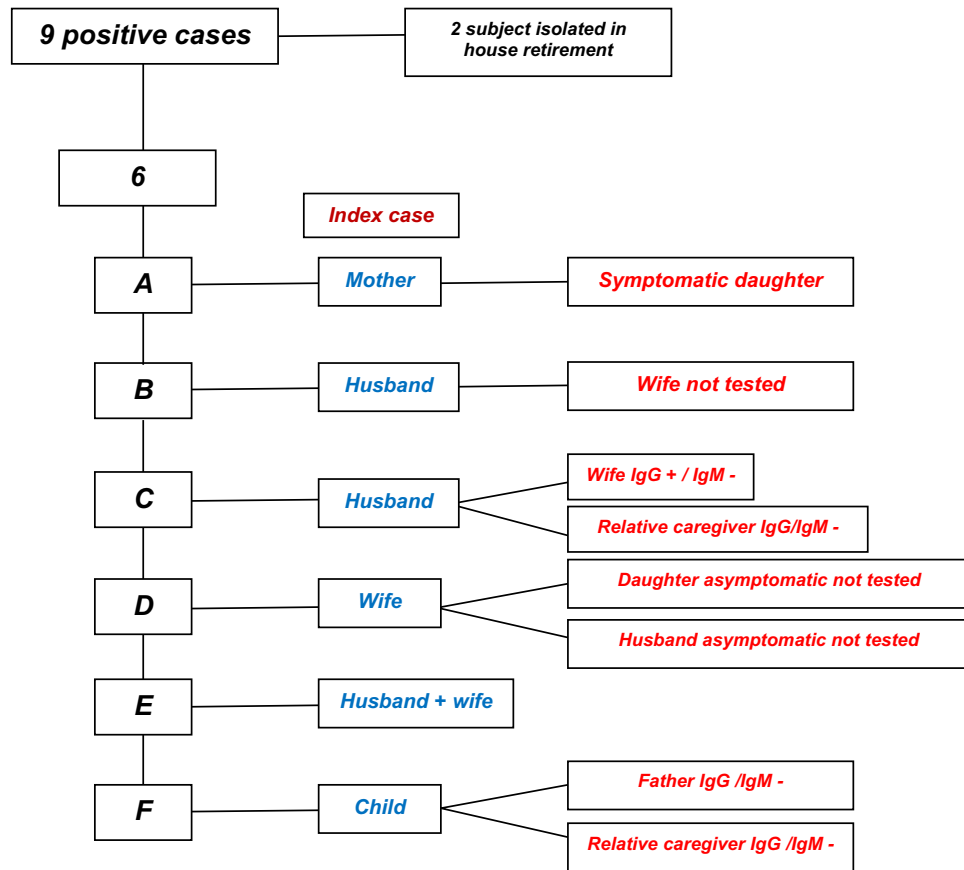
9 positive cases

2 subject isolated in house retirement

6

Index case

A

Mother

Symptomatic daughter

B

Husband

Wife not tested

C

Husband

Wife IgG + / IgM -

Relative caregiver IgG/IgM -

D

Wife

Daughter asymptomatic not tested

Husband asymptomatic not tested

E

Husband + wife

F

Child

Father IgG /IgM -

Relative caregiver IgG /IgM -